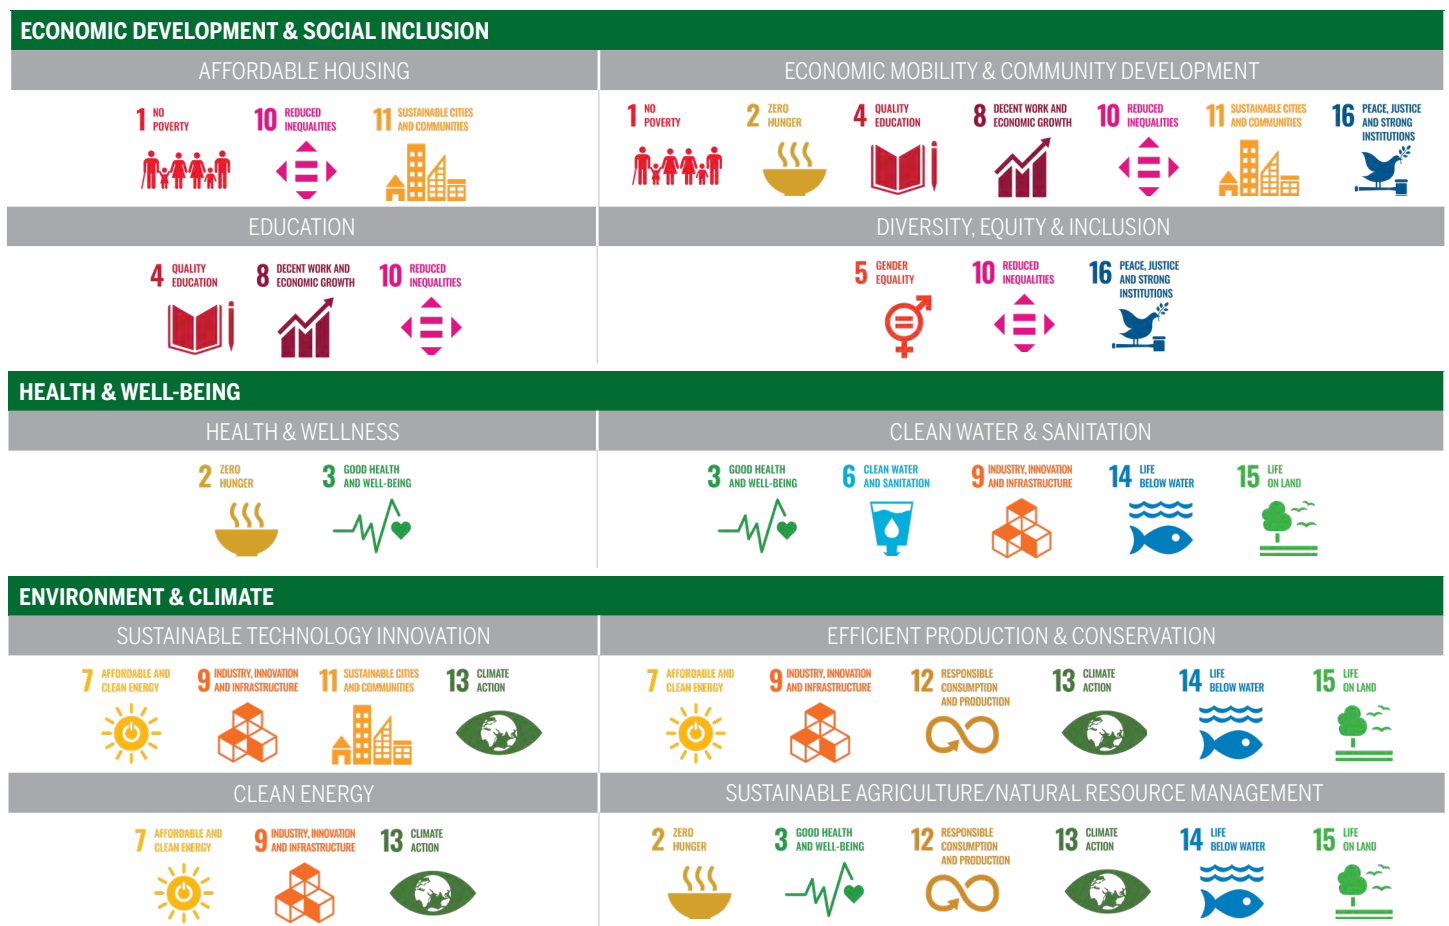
ECONOMIC DEVELOPMENT & SOCIAL INCLUSION

AFFORDABLE HOUSING

1 NO POVERTY
10 REDUCED INEQUALITIES
11 SUSTAINABLE CITIES AND COMMUNITIES

ECONOMIC MOBILITY & COMMUNITY DEVELOPMENT

1 NO POVERTY
2 ZERO HUNGER
4 QUALITY EDUCATION
8 DECENT WORK AND ECONOMIC GROWTH
10 REDUCED INEQUALITIES
11 SUSTAINABLE CITIES AND COMMUNITIES
16 PEACE, JUSTICE AND STRONG INSTITUTIONS

EDUCATION

4 QUALITY EDUCATION
8 DECENT WORK AND ECONOMIC GROWTH
10 REDUCED INEQUALITIES

DIVERSITY, EQUITY & INCLUSION

5 GENDER EQUALITY
10 REDUCED INEQUALITIES
16 PEACE, JUSTICE AND STRONG INSTITUTIONS

HEALTH & WELL-BEING

HEALTH & WELLNESS

2 ZERO HUNGER
3 GOOD HEALTH AND WELL-BEING

CLEAN WATER & SANITATION

3 GOOD HEALTH AND WELL-BEING
6 CLEAN WATER AND SANITATION
9 INDUSTRY, INNOVATION AND INFRASTRUCTURE
14 LIFE BELOW WATER
15 LIFE ON LAND

ENVIRONMENT & CLIMATE

SUSTAINABLE TECHNOLOGY INNOVATION

7 AFFORDABLE AND CLEAN ENERGY
9 INDUSTRY, INNOVATION AND INFRASTRUCTURE
11 SUSTAINABLE CITIES AND COMMUNITIES
13 CLIMATE ACTION

EFFICIENT PRODUCTION & CONSERVATION

7 AFFORDABLE AND CLEAN ENERGY
9 INDUSTRY, INNOVATION AND INFRASTRUCTURE
12 RESPONSIBLE CONSUMPTION AND PRODUCTION
13 CLIMATE ACTION
14 LIFE BELOW WATER
15 LIFE ON LAND

CLEAN ENERGY

7 AFFORDABLE AND CLEAN ENERGY
9 INDUSTRY, INNOVATION AND INFRASTRUCTURE
13 CLIMATE ACTION

SUSTAINABLE AGRICULTURE/NATURAL RESOURCE MANAGEMENT

2 ZERO HUNGER
3 GOOD HEALTH AND WELL-BEING
12 RESPONSIBLE CONSUMPTION AND PRODUCTION
13 CLIMATE ACTION
14 LIFE BELOW WATER
15 LIFE ON LAND